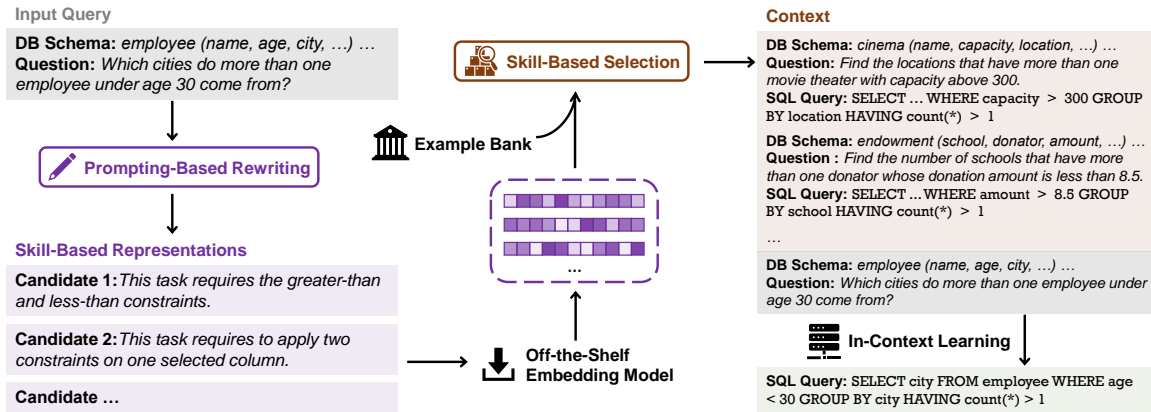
Input Query

DB Schema: employee (name, age, city, …) …
Question: Which cities do more than one employee under age 30 come from?

Prompting-Based Rewriting

Skill-Based Representations

Candidate 1: This task requires the greater-than and less-than constraints.

Candidate 2: This task requires to apply two constraints on one selected column.

Candidate …

Skill-Based Selection

Example Bank

…

Off-the-Shelf Embedding Model

Context

DB Schema: cinema (name, capacity, location, …) …
Question: Find the locations that have more than one movie theater with capacity above 300.
SQL Query: SELECT … WHERE capacity > 300 GROUP BY location HAVING count(*) > 1

DB Schema: endowment (school, donator, amount, …) …
Question : Find the number of schools that have more than one donator whose donation amount is less than 8.5.
SQL Query: SELECT ... WHERE amount > 8.5 GROUP BY school HAVING count(*) > 1

…

DB Schema: employee (name, age, city, …) …
Question: Which cities do more than one employee under age 30 come from?

In-Context Learning

SQL Query: SELECT city FROM employee WHERE age < 30 GROUP BY city HAVING count(*) > 1